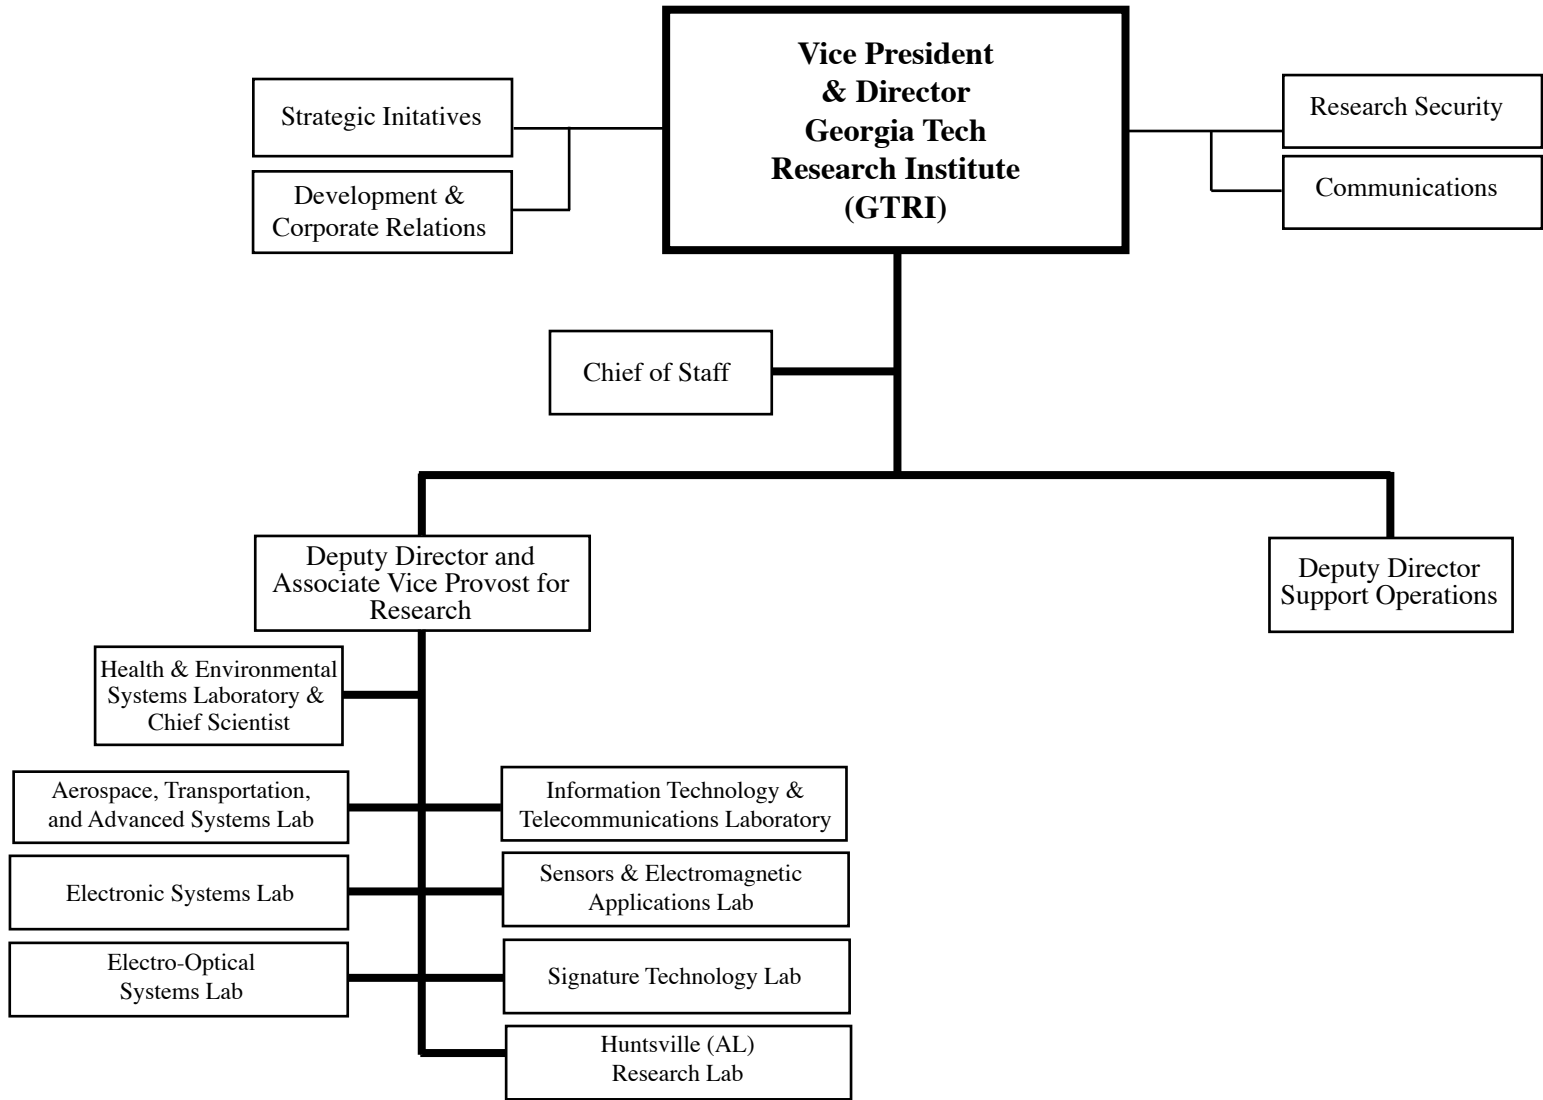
Vice President & Director Georgia Tech Research Institute (GTRI)

Strategic Initatives

Development & Corporate Relations

Research Security

Communications

Chief of Staff

Deputy Director and Associate Vice Provost for Research

Deputy Director Support Operations

Health & Environmental Systems Laboratory & Chief Scientist

Aerospace, Transportation, and Advanced Systems Lab

Information Technology & Telecommunications Laboratory

Electronic Systems Lab

Sensors & Electromagnetic Applications Lab

Electro-Optical Systems Lab

Signature Technology Lab

Huntsville (AL) Research Lab